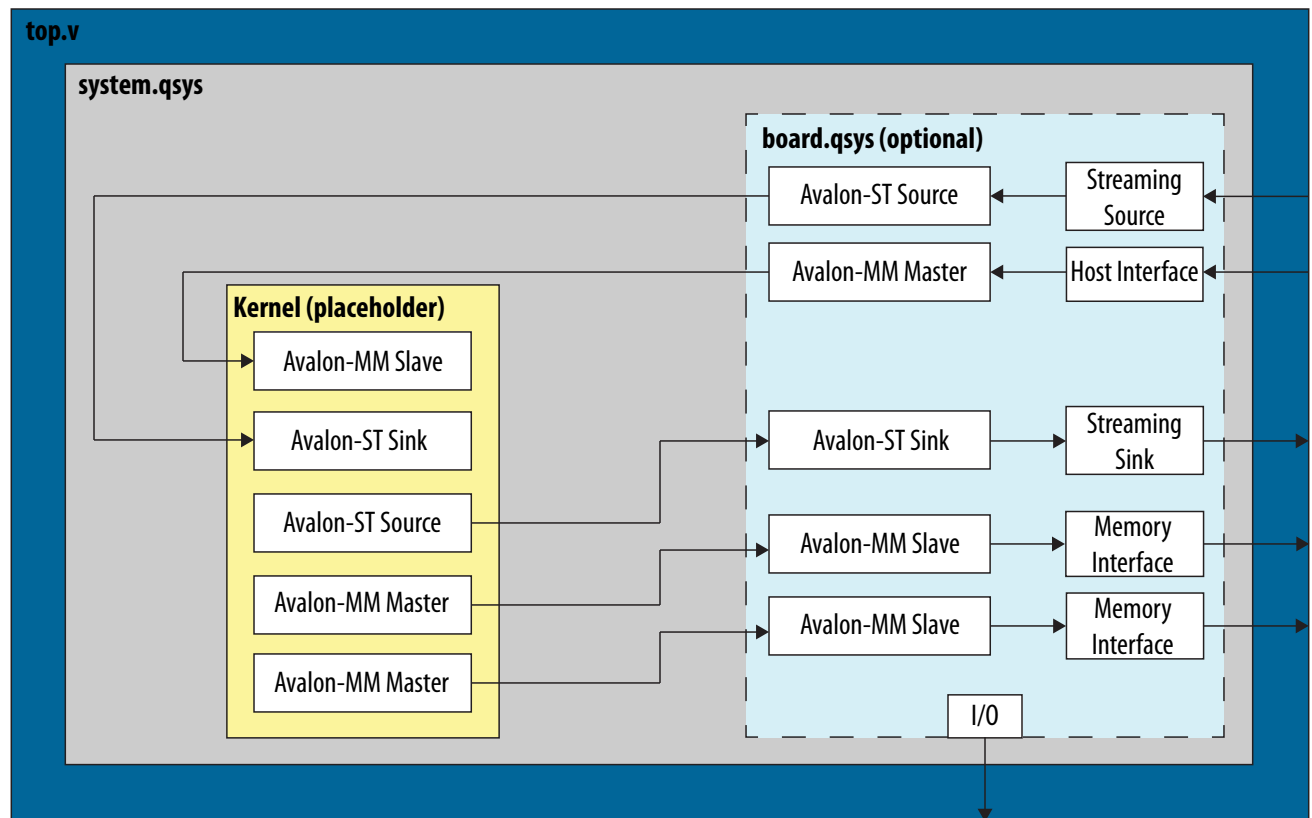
top.v

system.qsys

board.qsys (optional)

Avalon-ST Source

Streaming Source

Avalon-MM Master

Host Interface

Kernel (placeholder)

Avalon-MM Slave

Avalon-ST Sink

Avalon-ST Sink

Streaming Sink

Avalon-ST Source

Avalon-MM Slave

Memory Interface

Avalon-MM Master

Avalon-MM Slave

Memory Interface

Avalon-MM Master

I/0